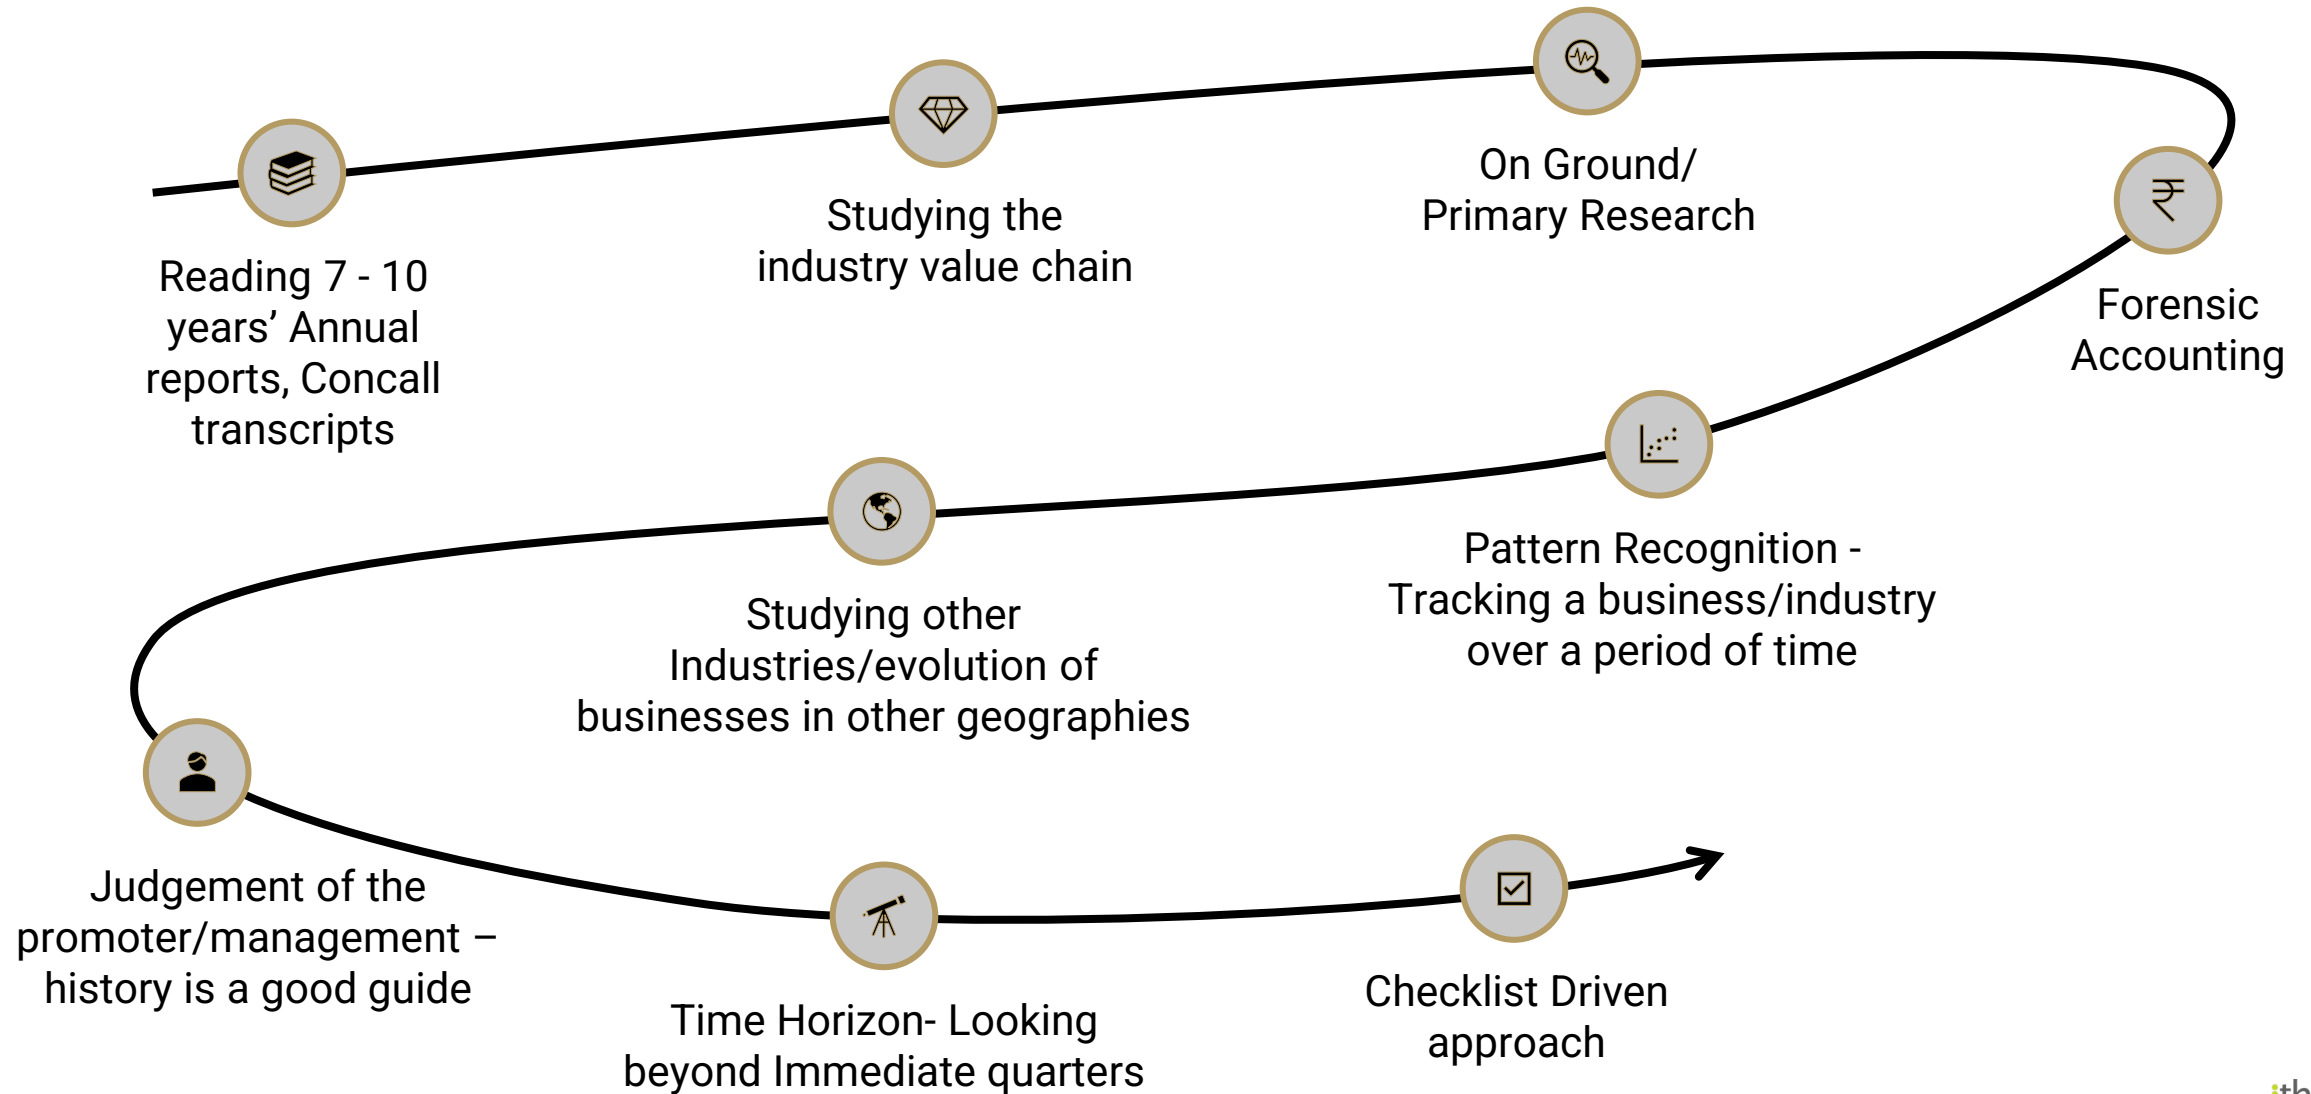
Reading 7 - 10 years' Annual reports, Concall transcripts

Studying the industry value chain

On Ground/ Primary Research

Forensic Accounting

Pattern Recognition - Tracking a business/industry over a period of time

Studying other Industries/evolution of businesses in other geographies

Judgement of the promoter/management – history is a good guide

Time Horizon- Looking beyond Immediate quarters

Checklist Driven approach

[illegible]